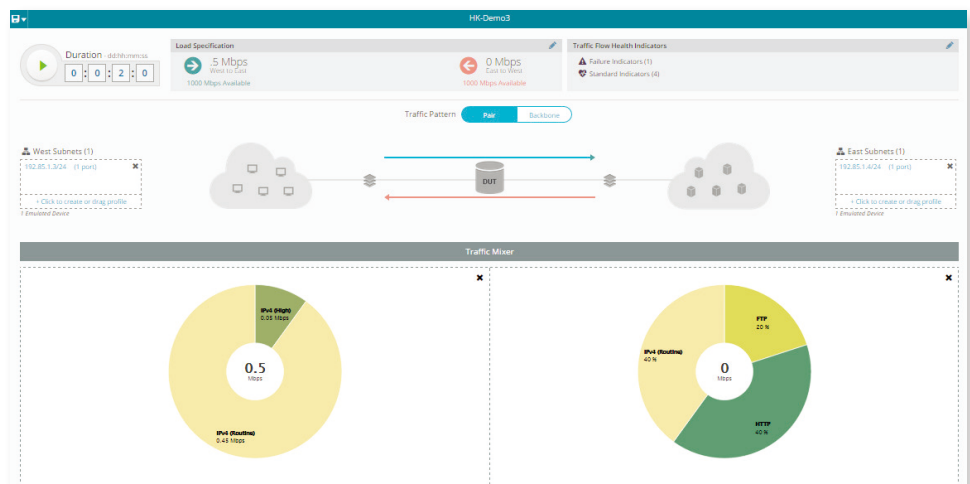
HK-Demo3

Duration dd:hh:mm:ss
0 : 0 : 2 : 0

Load Specification
.5 Mbps
West to East
1000 Mbps Available
0 Mbps
East to West
1000 Mbps Available

Traffic Flow Health Indicators
Failure Indicators (1)
Standard Indicators (4)

Traffic Pattern
Pair
Backbone

West Subnets (1)
192.85.1.3/24 (1 port)
+ Click to create or drag profile
1 Emulated Device

DUT

East Subnets (1)
192.85.1.4/24 (1 port)
+ Click to create or drag profile
1 Emulated Device

Traffic Mixer

IPv4 (High)
0.05 Mbps
0.5
Mbps
IPv4 (Routine)
0.45 Mbps

FTP
20 %
IPv4 (Routine)
40 %
0
Mbps
HTTP
40 %